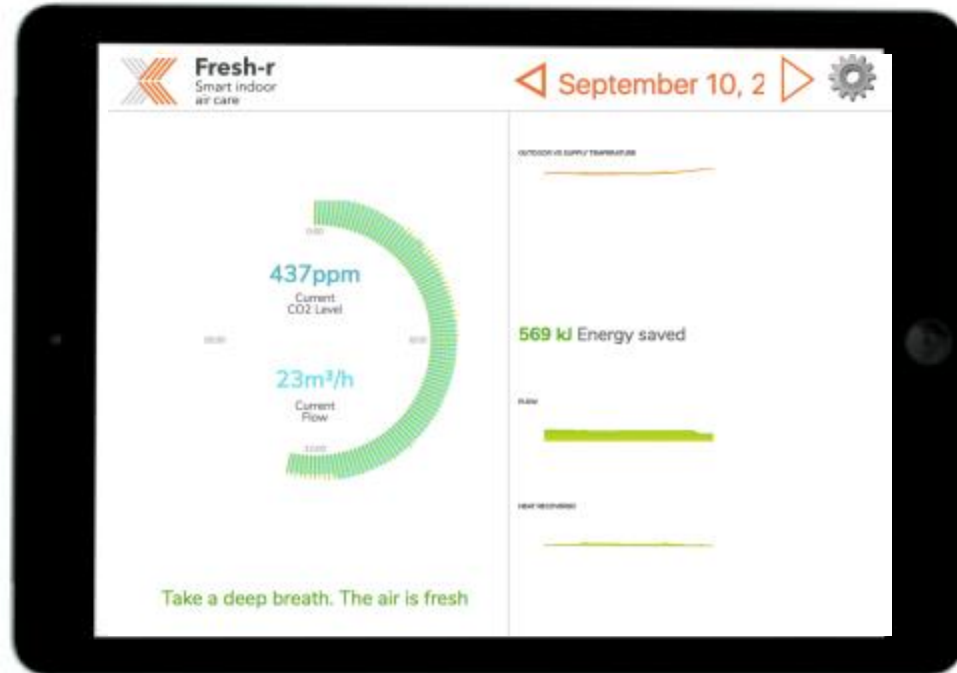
Fresh-r
Smart indoor
air care

September 10, 2

OUTDOOR VS SUPPLY TEMPERATURE

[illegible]

437ppm
Current
CO2 Level

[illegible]

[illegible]

23m³/h
Current
Flow

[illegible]

569 kJ Energy saved

FLOW

HEAT RECOVERED

Take a deep breath. The air is fresh